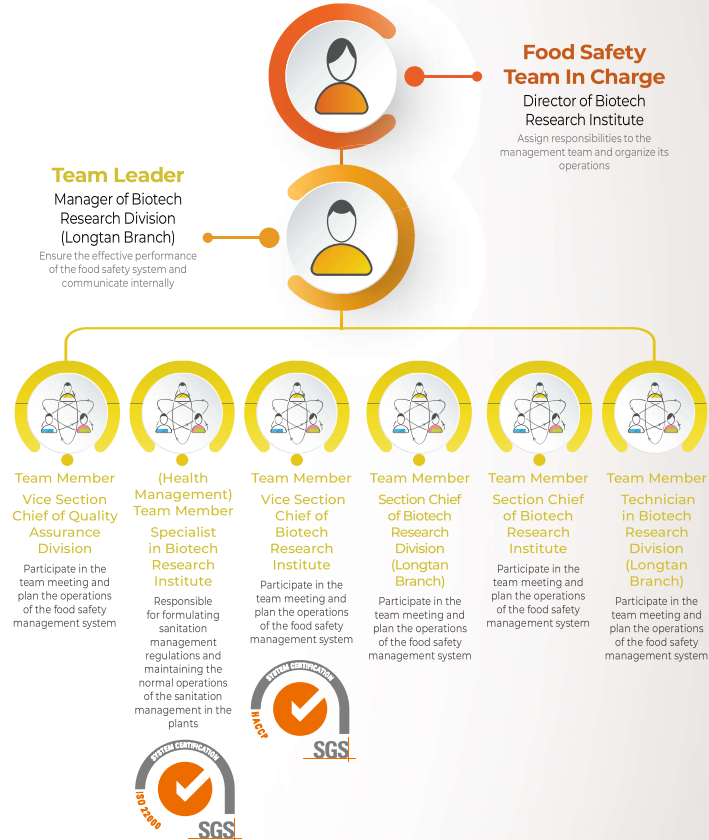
Food Safety Team In Charge

Director of Biotech Research Institute

Assign responsibilities to the management team and organize its operations

Team Leader

Manager of Biotech Research Division (Longtan Branch)

Ensure the effective performance of the food safety system and communicate internally

Team Member

Vice Section Chief of Quality Assurance Division

Participate in the team meeting and plan the operations of the food safety management system

(Health Management) Team Member

Specialist in Biotech Research Institute

Responsible for formulating sanitation management regulations and maintaining the normal operations of the sanitation management in the plants

Team Member

Vice Section Chief of Biotech Research Institute

Participate in the team meeting and plan the operations of the food safety management system

Team Member

Section Chief of Biotech Research Division (Longtan Branch)

Participate in the team meeting and plan the operations of the food safety management system

Team Member

Section Chief of Biotech Research Institute

Participate in the team meeting and plan the operations of the food safety management system

Team Member

Technician in Biotech Research Division (Longtan Branch)

Participate in the team meeting and plan the operations of the food safety management system

SYSTEM CERTIFICATION
HACCP
SGS

SYSTEM CERTIFICATION
ISO 22000
SGS